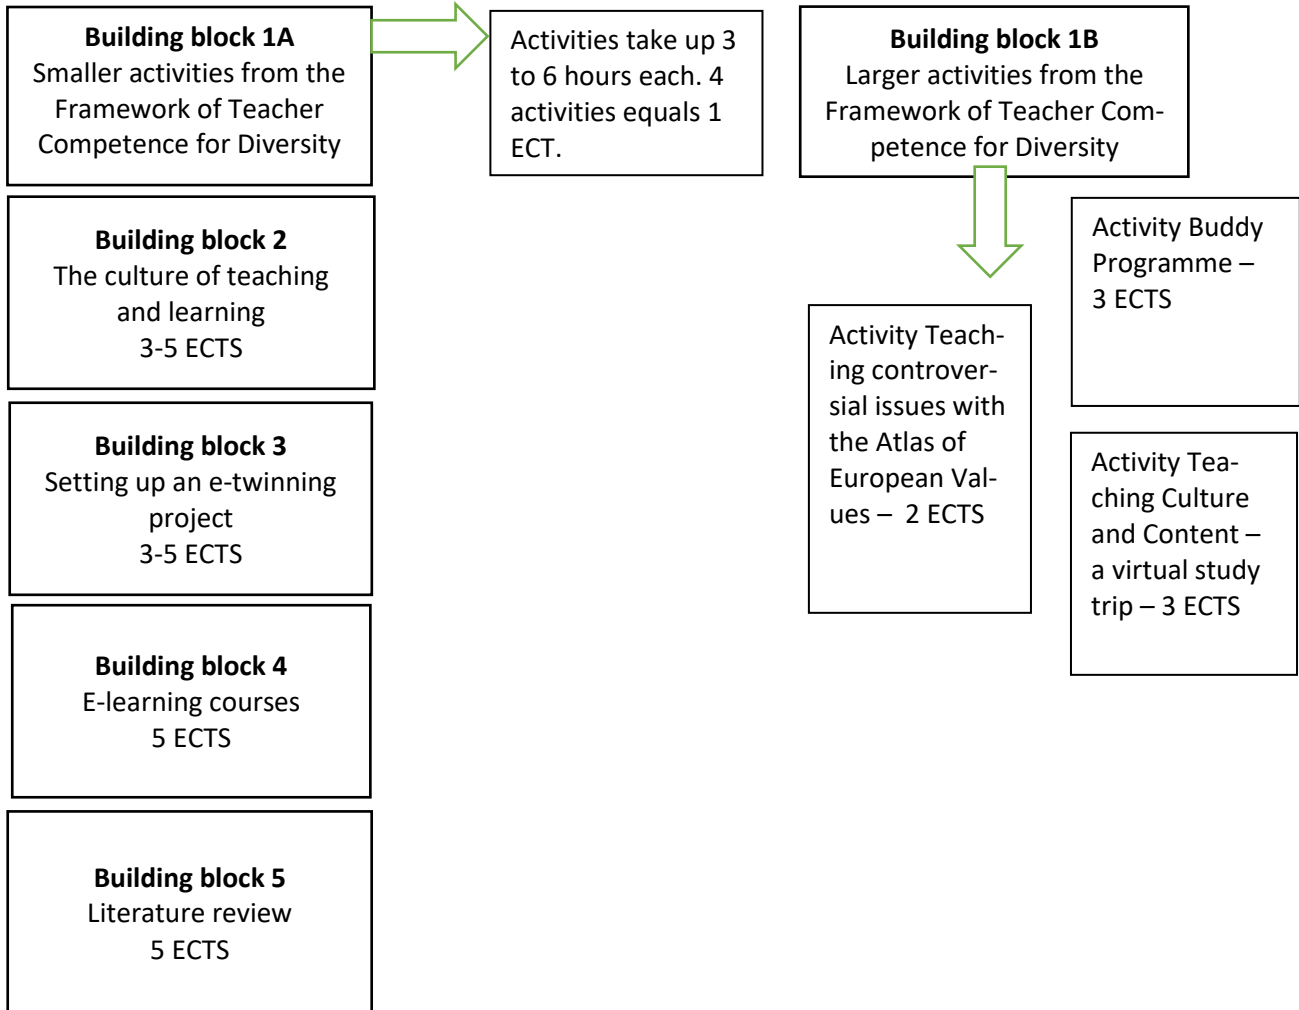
**Building block 1A**
Smaller activities from the Framework of Teacher Competence for Diversity

Activities take up 3 to 6 hours each. 4 activities equals 1 ECT.

**Building block 1B**
Larger activities from the Framework of Teacher Competence for Diversity

Activity Buddy Programme – 3 ECTS

Activity Teaching controversial issues with the Atlas of European Values – 2 ECTS

Activity Teaching Culture and Content – a virtual study trip – 3 ECTS

**Building block 2**
The culture of teaching and learning
3-5 ECTS

**Building block 3**
Setting up an e-twinning project
3-5 ECTS

**Building block 4**
E-learning courses
5 ECTS

**Building block 5**
Literature review
5 ECTS